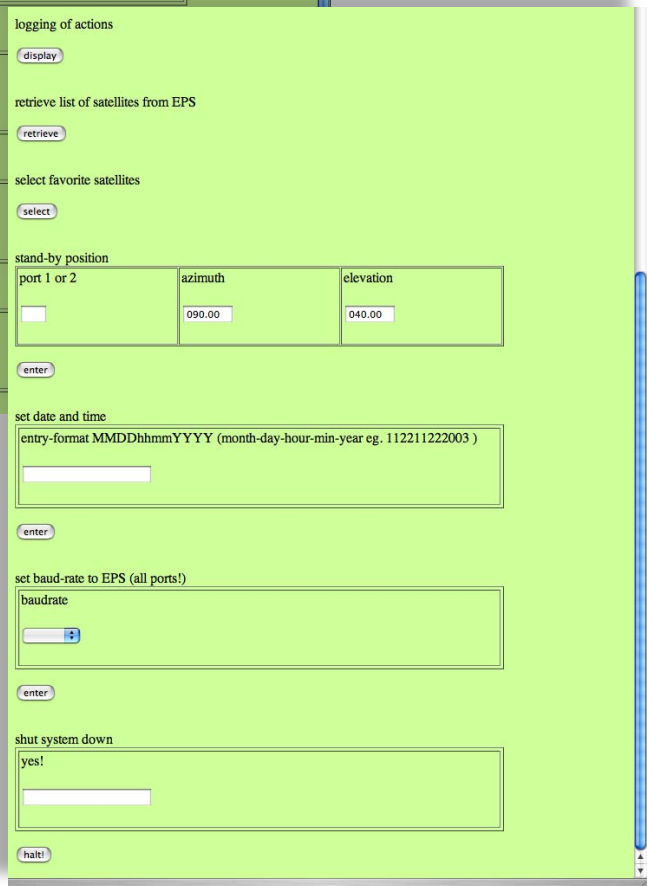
logging of actions

display

retrieve list of satellites from EPS

retrieve

select favorite satellites

select

stand-by position

| port 1 or 2 | azimuth | elevation |
|---|---|---|
| | 090.00 | 040.00 |

enter

set date and time

entry-format MMDDhhmmYYYY (month-day-hour-min-year eg. 112211222003 )

enter

set baud-rate to EPS (all ports!)

baudrate

enter

shut system down

yes!

halt!